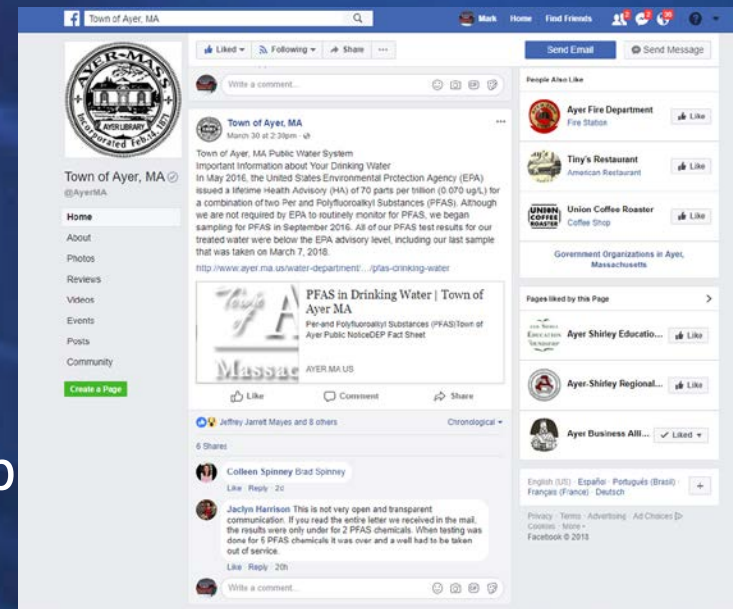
Town of Ayer, MA

Mark Home Find Friends

AYER-MASS. AYER LIBRARY Incorporated Feb. 14, 1871

Town of Ayer, MA
@AyerMA

Home
About
Photos
Reviews
Videos
Events
Posts
Community

Create a Page

Liked Following Share ···

Write a comment...

Town of Ayer, MA
March 30 at 2:30pm ·

Town of Ayer, MA Public Water System
Important Information about Your Drinking Water
In May 2016, the United States Environmental Protection Agency (EPA) issued a lifetime Health Advisory (HA) of 70 parts per trillion (0.070 ug/L) for a combination of two Per and Polyfluoroalkyl Substances (PFAS). Although we are not required by EPA to routinely monitor for PFAS, we began sampling for PFAS in September 2016. All of our PFAS test results for our treated water were below the EPA advisory level, including our last sample that was taken on March 7, 2018.
http://www.ayer.ma.us/water-department/.../pfas-drinking-water

PFAS in Drinking Water | Town of Ayer MA
Per-and Polyfluoroalkyl Substances (PFAS)Town of Ayer Public NoticeDEP Fact Sheet
AYER.MA.US

Like Comment Share

Jeffrey Jarrett Mayes and 8 others Chronological
6 Shares

Colleen Spinney Brad Spinney
Like · Reply · 2d

Jaclyn Harrison This is not very open and transparent communication. If you read the entire letter we received in the mail, the results were only under for 2 PFAS chemicals. When testing was done for 5 PFAS chemicals it was over and a well had to be taken out of service.
Like · Reply · 20h

Write a comment...

Send Email Send Message

People Also Like

Ayer Fire Department
Fire Station
Like

Tiny's Restaurant
American Restaurant
Like

Union Coffee Roaster
Coffee Shop
Like

Government Organizations in Ayer, Massachusetts

Pages liked by this Page

Ayer Shirley Educatio... Like

Ayer-Shirley Regional... Like

Ayer Business Alli... Liked

English (US) · Español · Português (Brasil) · Français (France) · Deutsch

Privacy · Terms · Advertising · Ad Choices · Cookies · More
Facebook © 2018